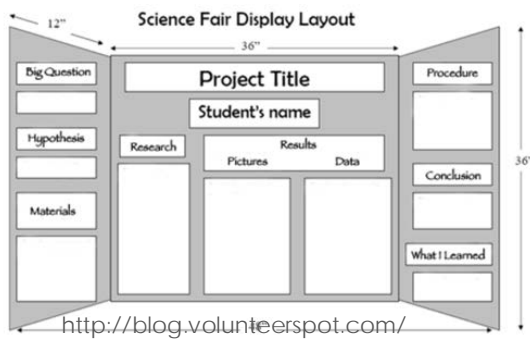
Science Fair Display Layout

12"

36"

36"

Big Question

Hypothesis

Materials

Project Title

Student's name

Research

Results

Pictures

Data

Procedure

Conclusion

What I Learned

http://blog.volunteerspot.com/